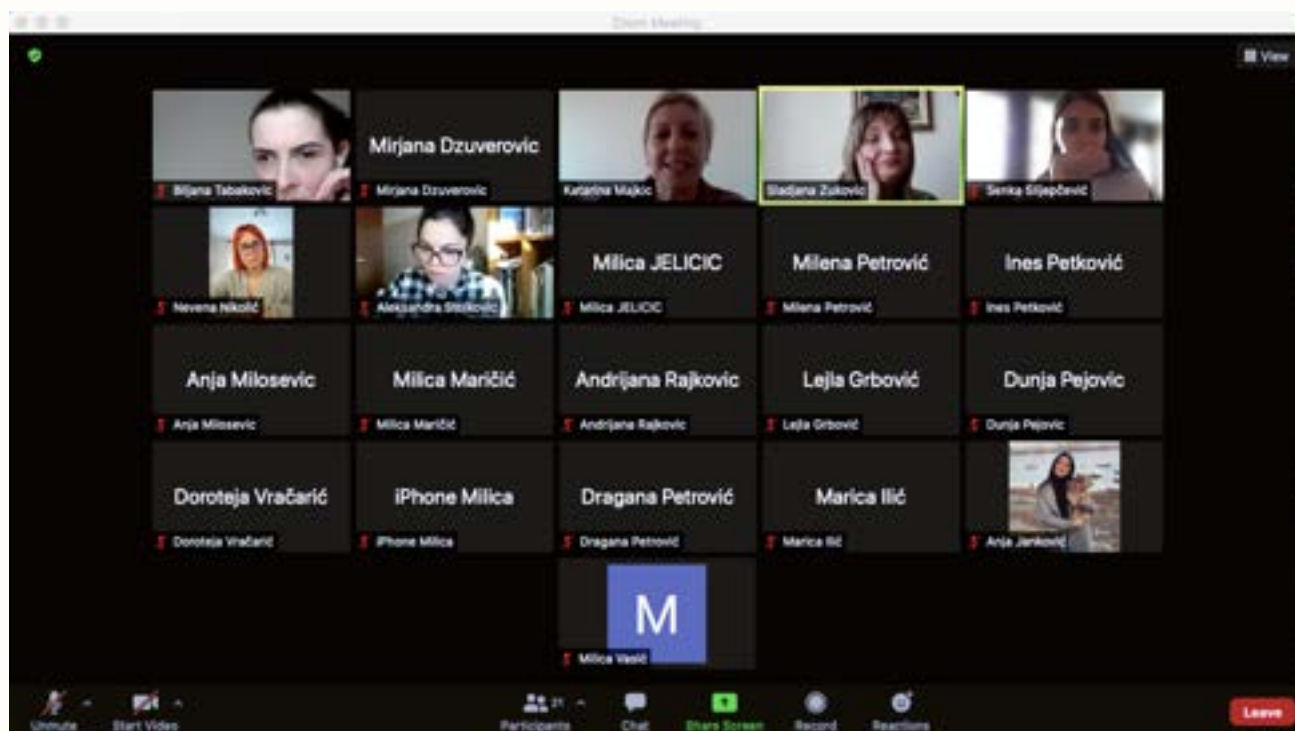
Zoom Meeting

View

Biljana Tabakovic

Mirjana Dzuverovic
Mirjana Dzuverovic

Katarina Majkic

Sladjana Zukovic

Senka Slijepčević

Nevena Nikolić

Aleksandra Stošković

Milica JELICIC
Milica JELICIC

Milena Petrović
Milena Petrović

Ines Petković
Ines Petković

Anja Milosevic
Anja Milosevic

Milica Maričić
Milica Maričić

Andrijana Rajkovic
Andrijana Rajkovic

Lejla Grbović
Lejla Grbović

Dunja Pejovic
Dunja Pejovic

Doroteja Vračarić
Doroteja Vračarić

iPhone Milica
iPhone Milica

Dragana Petrović
Dragana Petrović

Marica Ilić
Marica Ilić

Anja Janković

M
Milica Vasić

Unmute
Start Video
Participants 21
Chat
Share Screen
Record
Reactions
Leave